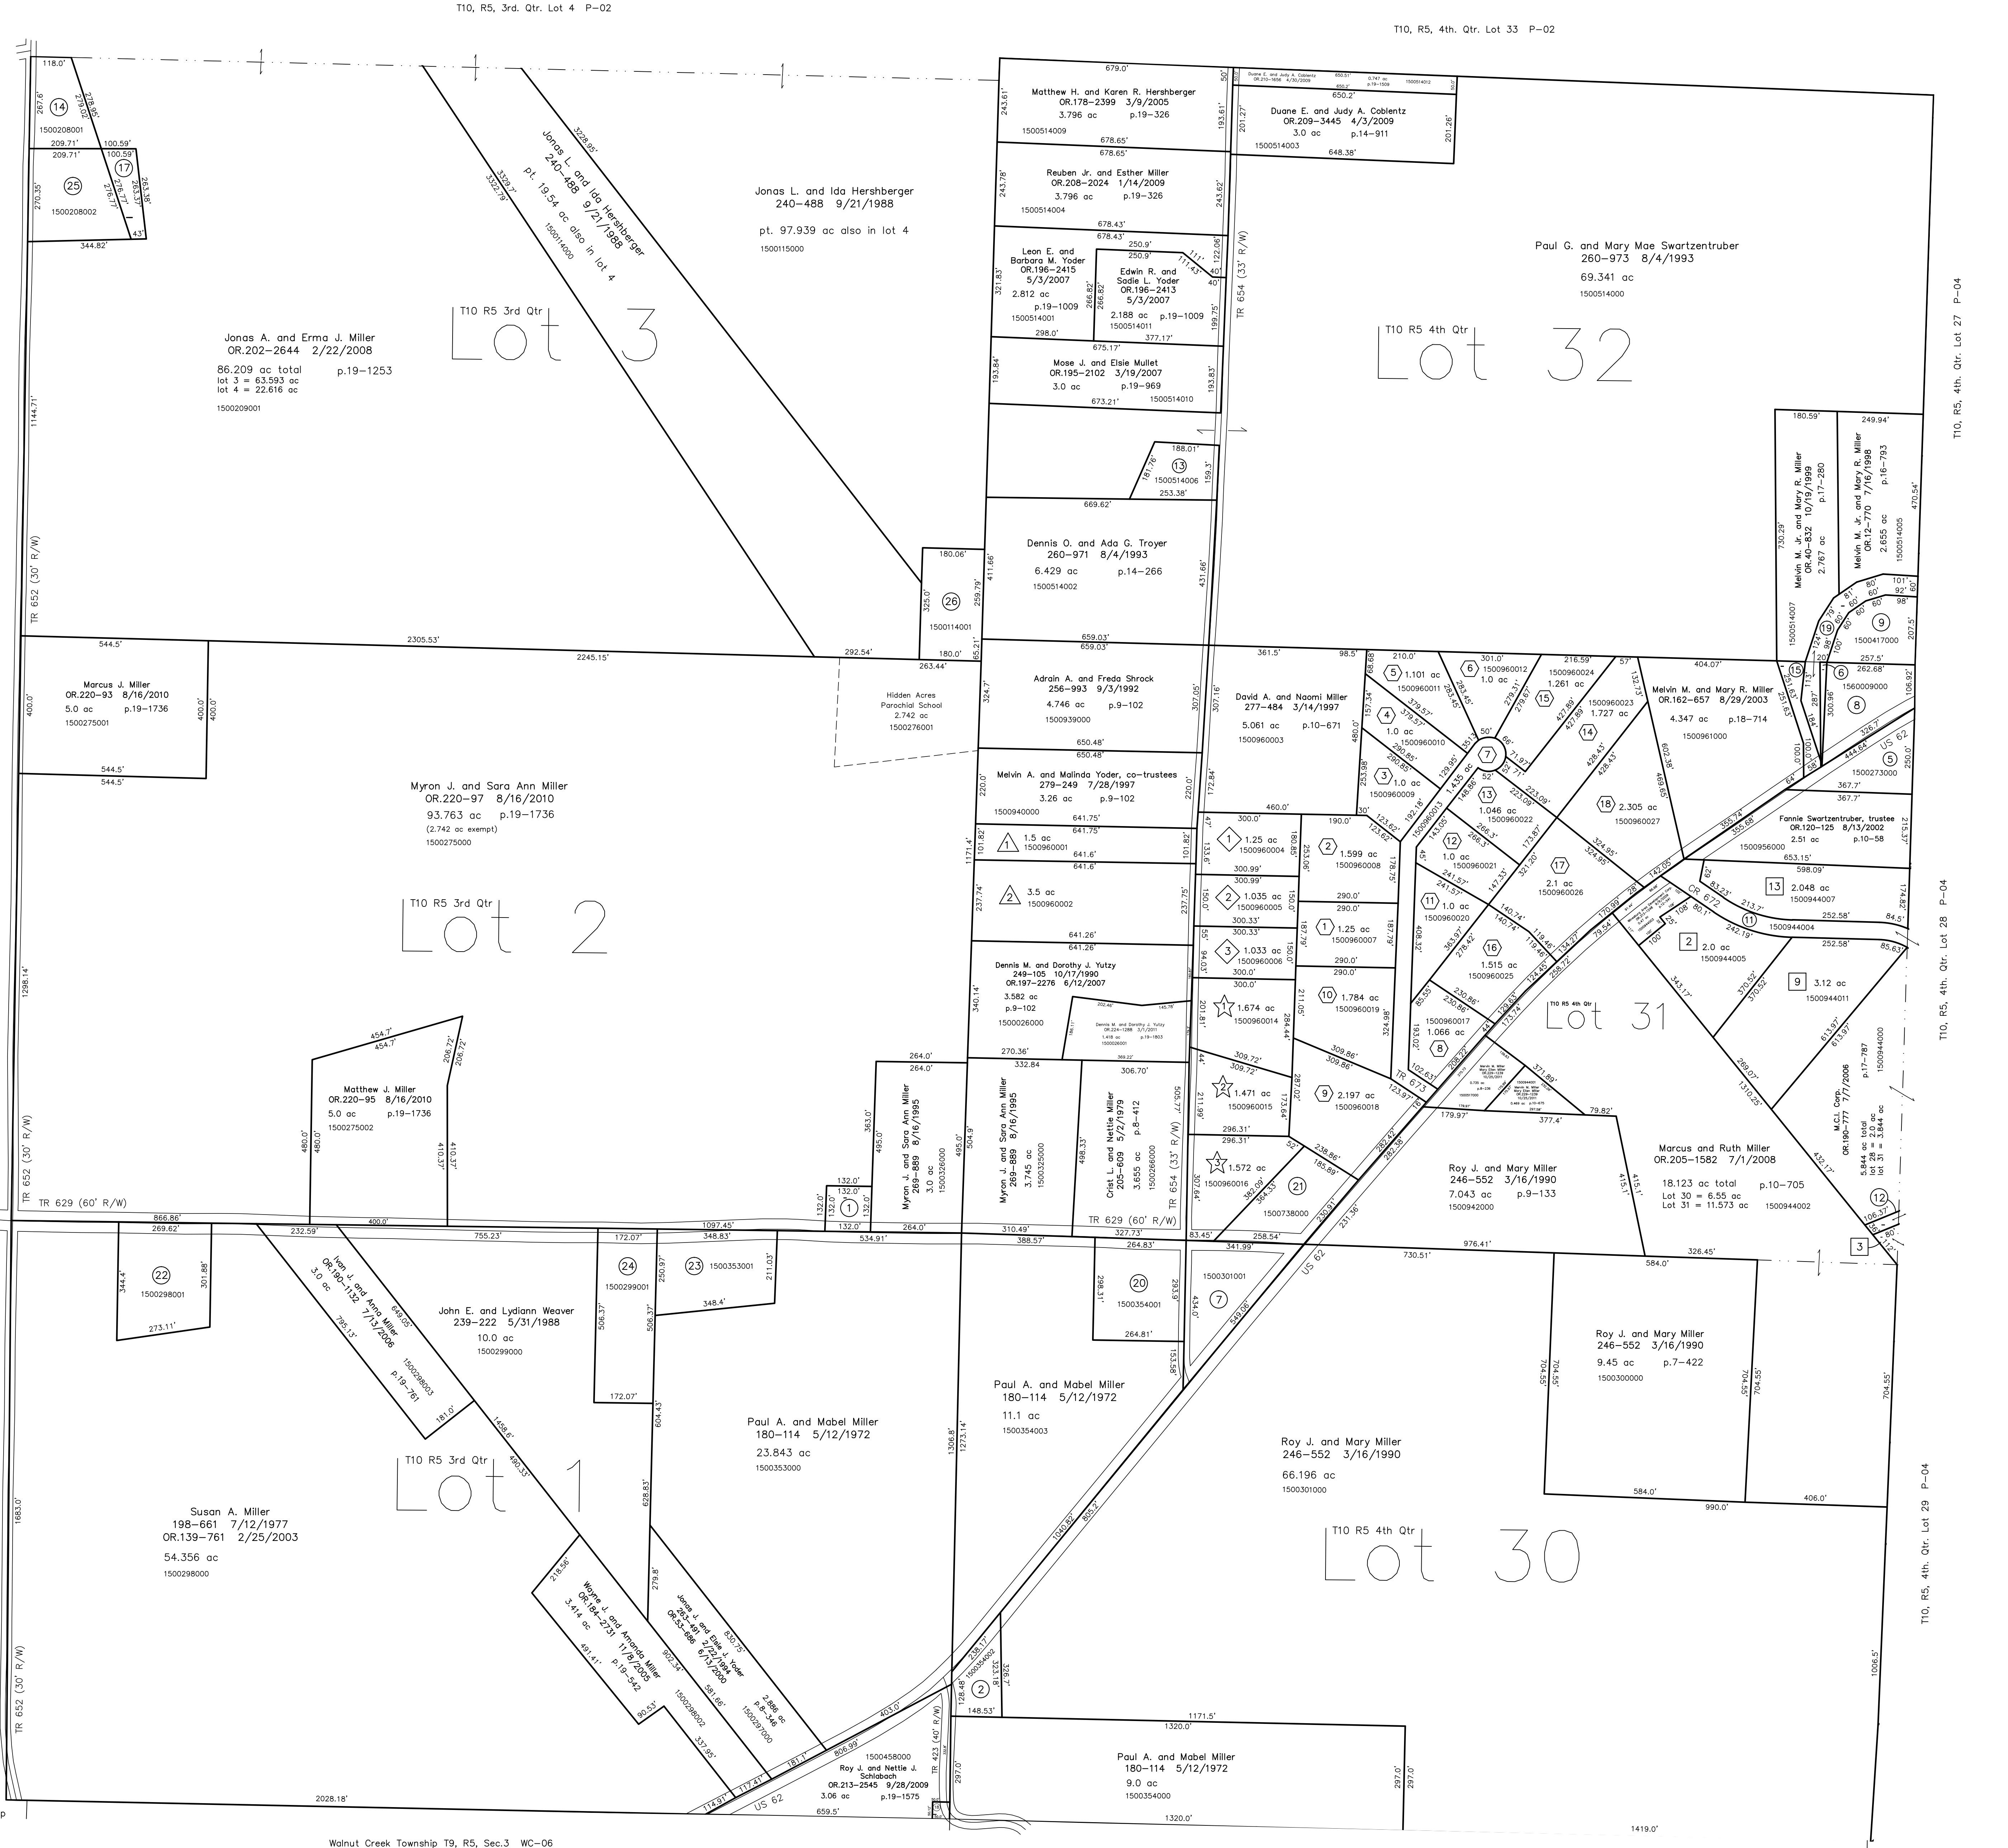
T10, R5, 3rd. Qtr. Lot 4 P-02

T10, R5, 4th. Qtr. Lot 33 P-02

T10, R5, 4th. Qtr. Lot 27 P-04

T10, R5, 4th. Qtr. Lot 28 P-04

T10, R5, 4th. Qtr. Lot 29 P-04

Walnut Creek Township T9, R5, Sec.3 WC-06

14
1500208001

25
1500208002

17

Jonas L. and Ida Hershberger
240-488 9/21/1988
pt. 19.54 ac also in lot 4
1500114000

Jonas L. and Ida Hershberger
240-488 9/21/1988
pt. 97.939 ac also in lot 4
1500115000

T10 R5 3rd Qtr
Lot 3

Jonas A. and Erma J. Miller
OR.202-2644 2/22/2008
86.209 ac total p.19-1253
lot 3 = 63.593 ac
lot 4 = 22.616 ac
1500209001

Matthew H. and Karen R. Hershberger
OR.178-2399 3/9/2005
3.796 ac p.19-326
1500514009

Duane E. and Judy A. Coblentz
OR.209-3445 4/3/2009
3.0 ac p.14-911
1500514003

Reuben Jr. and Esther Miller
OR.208-2024 1/14/2009
3.796 ac p.19-326
1500514004

Leon E. and Barbara M. Yoder
OR.196-2415
5/3/2007
2.812 ac
p.19-1009
1500514001

Edwin R. and Sadie L. Yoder
OR.196-2413
5/3/2007
2.188 ac p.19-1009
1500514011

Mose J. and Elsie Mullet
OR.195-2102 3/19/2007
3.0 ac p.19-969
1500514010

13
1500514006

TR 654 (33' R/W)

Paul G. and Mary Mae Swartzentruber
260-973 8/4/1993
69.341 ac
1500514000

T10 R5 4th Qtr
Lot 32

Melvin M. Jr. and Mary R. Miller
OR.40-832 10/19/1999
2.767 ac p.17-280
1500514007

Melvin M. Jr. and Mary R. Miller
OR.12-770 7/16/1998
2.655 ac p.16-793
1500514005

9
1500417000

Dennis O. and Ada G. Troyer
260-971 8/4/1993
6.429 ac p.14-266
1500514002

26
1500114001

TR 652 (30' R/W)

Marcus J. Miller
OR.220-93 8/16/2010
5.0 ac p.19-1736
1500275001

Hidden Acres
Parochial School
2.742 ac
1500276001

Adrain A. and Freda Shrock
256-993 9/3/1992
4.746 ac p.9-102
1500939000

David A. and Naomi Miller
277-484 3/14/1997
5.061 ac p.10-671
1500960003

5 1.101 ac
1500960011

6 1500960012
1.0 ac

15

1500960024
1.261 ac

1500960023
1.727 ac

14

Melvin M. and Mary R. Miller
OR.162-657 8/29/2003
4.347 ac p.18-714
1500961000

15
6
1560009000
8
5
1500273000

4 1.0 ac
1500960010

7

3 1.0 ac
1500960009

13 1.046 ac
1500960022

18 2.305 ac
1500960027

Myron J. and Sara Ann Miller
OR.220-97 8/16/2010
93.763 ac p.19-1736
(2.742 ac exempt)
1500275000

Melvin A. and Malinda Yoder, co-trustees
279-249 7/28/1997
3.26 ac p.9-102
1500940000

1 1.5 ac
1500960001

2 3.5 ac
1500960002

1 1.25 ac
1500960004

2 1.599 ac
1500960008

12 1.0 ac
1500960021

17
2.1 ac
1500960026

Fannie Swartzentruber, trustee
OR.120-125 8/13/2002
2.51 ac p.10-58
1500956000

13 2.048 ac
1500944007

11
1500944004

2 1.035 ac
1500960005

1 1.25 ac
1500960007

11 1.0 ac
1500960020

CR 672

2 2.0 ac
1500944005

T10 R5 3rd Qtr
Lot 2

3 1.033 ac
1500960006

16 1.515 ac
1500960025

9 3.12 ac
1500944011

Dennis M. and Dorothy J. Yutzy
249-105 10/17/1990
OR.197-2276 6/12/2007
3.582 ac
p.9-102
1500026000

Dennis M. and Dorothy J. Yutzy
OR.224-1288 3/1/2011
1.418 ac p.19-1803
1500026001

1 1.674 ac
1500960014

10 1.784 ac
1500960019

T10 R5 4th Qtr
Lot 31

8
1500960017
1.066 ac

M.C.I. Corp.
OR.190-777 7/7/2006
5.844 ac total
lot 28 = 2.0 ac
lot 31 = 3.844 ac
p.17-787
1500944000

Matthew J. Miller
OR.220-95 8/16/2010
5.0 ac p.19-1736
1500275002

Myron J. and Sara Ann Miller
269-889 8/16/1995
3.0 ac
1500326000

Myron J. and Sara Ann Miller
269-889 8/16/1995
3.745 ac
1500325000

Crist L. and Nettie Miller
205-609 5/2/1979
3.655 ac p.8-412
1500266000

2 1.471 ac
1500960015

9 2.197 ac
1500960018

TR 673

Roy J. and Mary Miller
246-552 3/16/1990
7.043 ac p.9-133
1500942000

Marcus and Ruth Miller
OR.205-1582 7/1/2008
18.123 ac total p.10-705
Lot 30 = 6.55 ac
Lot 31 = 11.573 ac 1500944002

12
3

1 1.572 ac
1500960016

21
1500738000

1

TR 629 (60' R/W)

TR 629 (60' R/W)

TR 652 (30' R/W)

22
1500298001

Ivan J. and Anna Miller
OR.190-1132 7/13/2006
3.0 ac
1500298003
p.19-761

John E. and Lydiann Weaver
239-222 5/31/1988
10.0 ac
1500299000

24
1500299001

23 1500353001

20
1500354001

1500301001
7

US 62

Roy J. and Mary Miller
246-552 3/16/1990
9.45 ac p.7-422
1500300000

Paul A. and Mabel Miller
180-114 5/12/1972
11.1 ac
1500354003

Paul A. and Mabel Miller
180-114 5/12/1972
23.843 ac
1500353000

Roy J. and Mary Miller
246-552 3/16/1990
66.196 ac
1500301000

T10 R5 3rd Qtr
Lot 1

Susan A. Miller
198-661 7/12/1977
OR.139-761 2/25/2003
54.356 ac
1500298000

T10 R5 4th Qtr
Lot 30

Wayne J. and Amanda Miller
OR.194-2731 11/8/2005
3.414 ac p.19-542
1500298002

Jonas J. and Elsie J. Yoder
263-491 2/25/1994
OR.53-686 6/13/2000
2.886 ac
p.8-346
1500297000

2
1500354002

1500458000
Roy J. and Nettie J. Schlabach
OR.213-2545 9/28/2009
3.06 ac p.19-1575

TR 423 (40' R/W)

Paul A. and Mabel Miller
180-114 5/12/1972
9.0 ac
1500354000

US 62